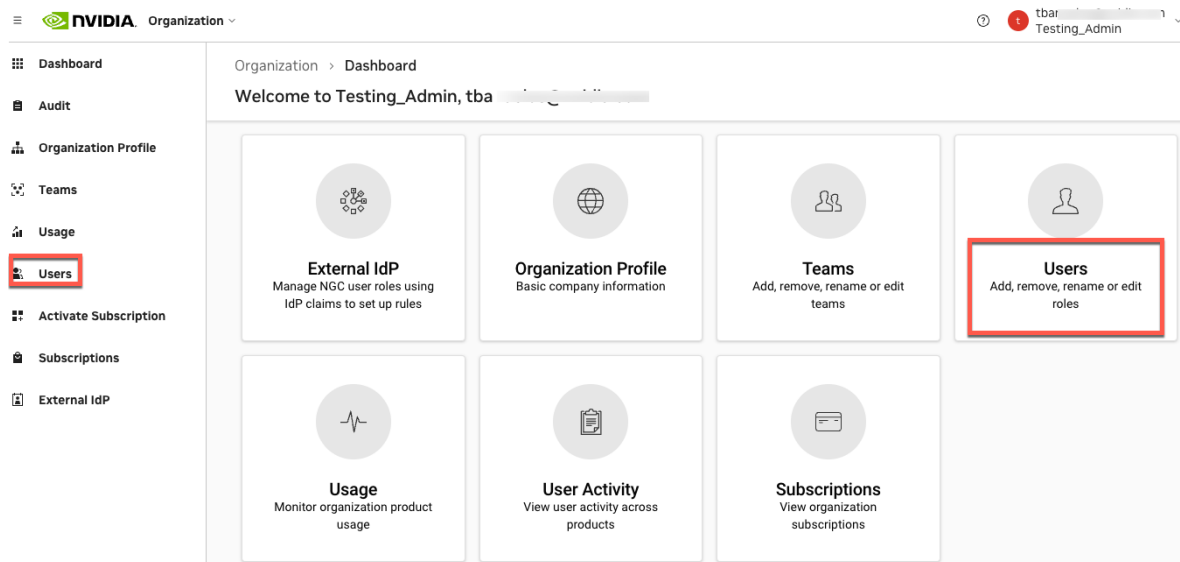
NVIDIA. Organization

t tbar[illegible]
Testing_Admin

Dashboard
Audit
Organization Profile
Teams
Usage
Users
Activate Subscription
Subscriptions
External IdP

Organization > Dashboard

Welcome to Testing_Admin, tba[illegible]

External IdP
Manage NGC user roles using IdP claims to set up rules

Organization Profile
Basic company information

Teams
Add, remove, rename or edit teams

Users
Add, remove, rename or edit roles

Usage
Monitor organization product usage

User Activity
View user activity across products

Subscriptions
View organization subscriptions